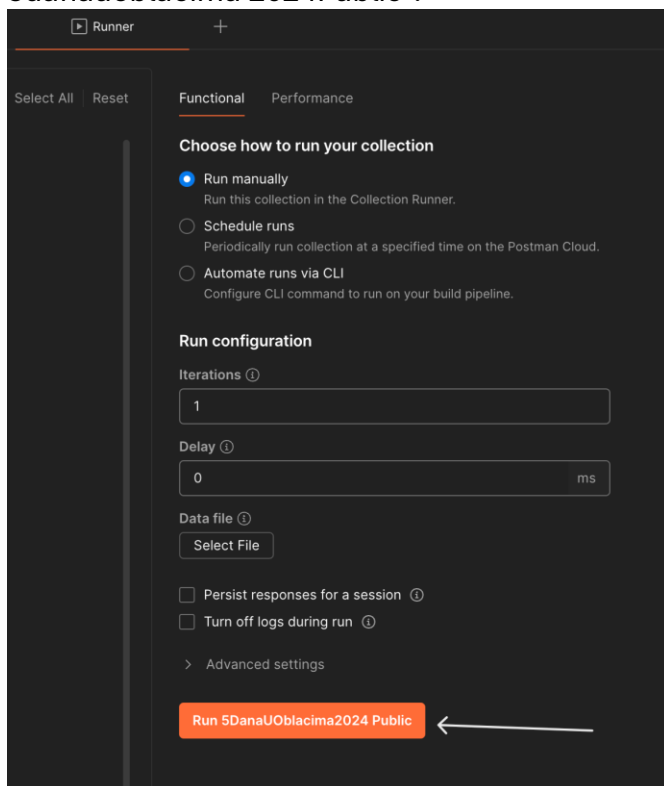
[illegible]

Runner

+

Select All | Reset

Functional Performance

Choose how to run your collection

Run manually
Run this collection in the Collection Runner.

Schedule runs
Periodically run collection at a specified time on the Postman Cloud.

Automate runs via CLI
Configure CLI command to run on your build pipeline.

Run configuration

Iterations ⓘ

1

Delay ⓘ

0 ms

Data file ⓘ

Select File

Persist responses for a session ⓘ

Turn off logs during run ⓘ

> Advanced settings

Run 5DanaUOblacima2024 Public